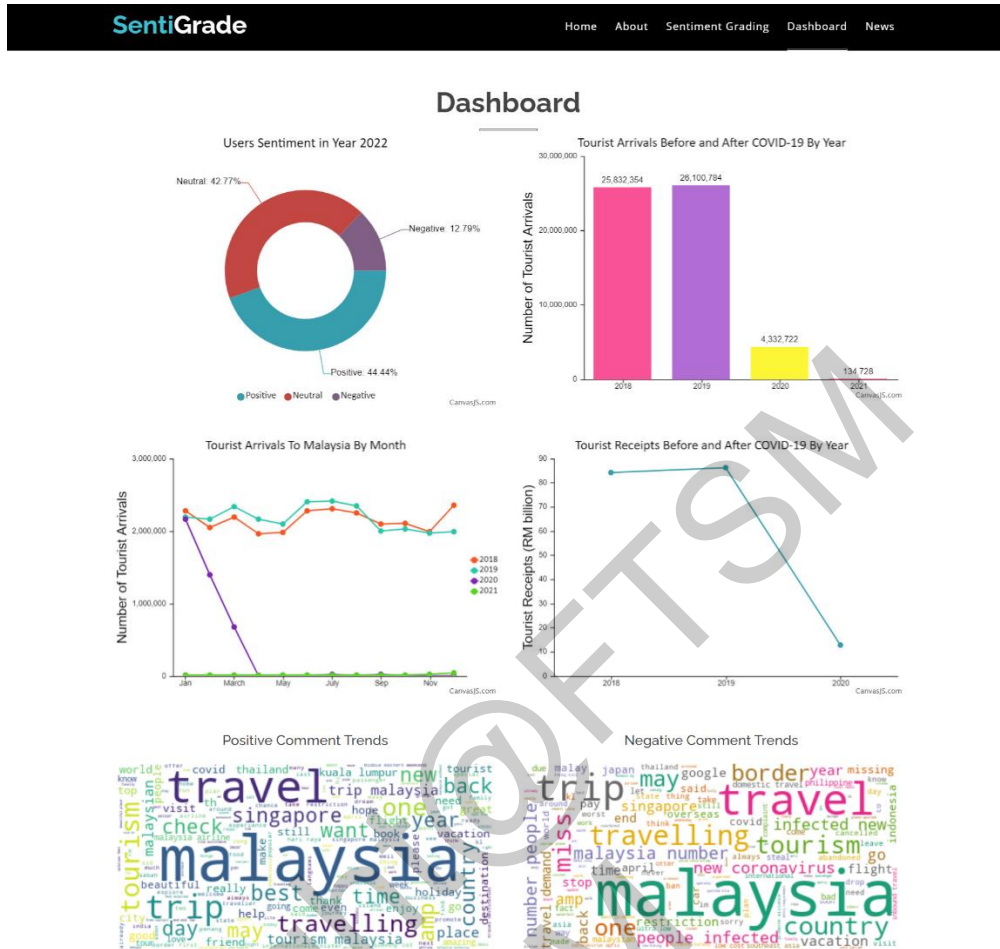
SentiGrade

Home About Sentiment Grading Dashboard News

Dashboard

Users Sentiment in Year 2022

Neutral: 42.77%
Negative: 12.79%
Positive: 44.44%

Positive Neutral Negative

CanvasJS.com

Tourist Arrivals Before and After COVID-19 By Year

30,000,000
20,000,000
10,000,000
0

Number of Tourist Arrivals

25,832,354
26,100,784
4,332,722
134,728

2018 2019 2020 2021

CanvasJS.com

Tourist Arrivals To Malaysia By Month

3,000,000
2,000,000
1,000,000
0

Number of Tourist Arrivals

Jan March May July Sep Nov

2018
2019
2020
2021

CanvasJS.com

Tourist Receipts Before and After COVID-19 By Year

90
80
70
60
50
40
30
20
10
0

Tourist Receipts (RM billion)

2018 2019 2020

CanvasJS.com

Positive Comment Trends

travel malaysia tourism trip singapore check want one year new back best time travelling day may country covid thailand kuala lumpur trip malaysia tourist place visit beautiful tourism malaysia friend holiday vacation hope amp

Negative Comment Trends

trip may travel border year missing travelling tourism infected new malaysia number singapore covid coronavirus flight miss people malaysia one country people infected vacation google japan thailand go stop amp restriction back

@FTSM